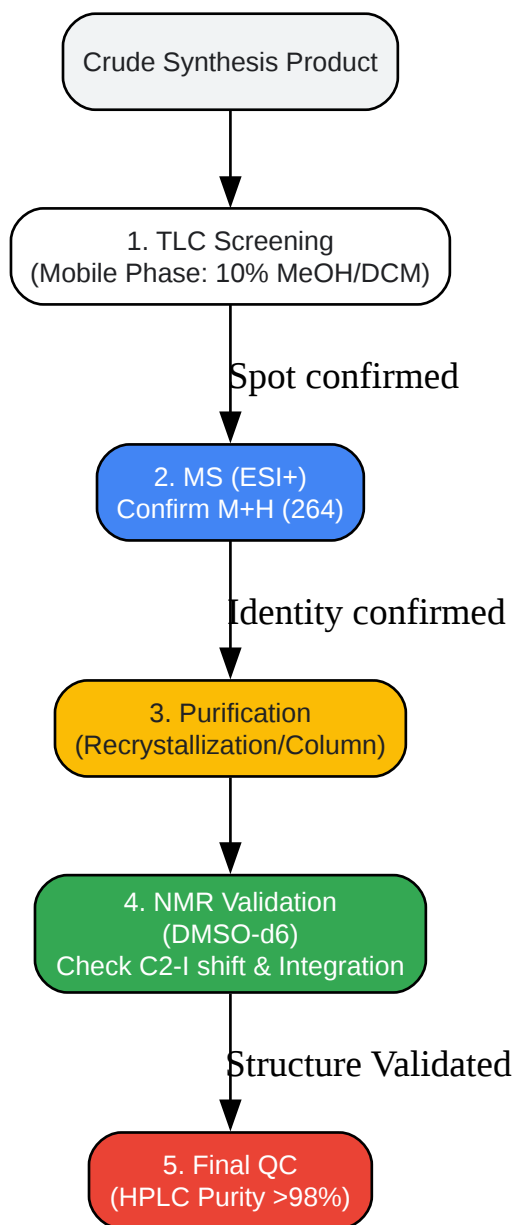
Crude Synthesis Product

1. TLC Screening
(Mobile Phase: 10% MeOH/DCM)

Spot confirmed

2. MS (ESI+)
Confirm M+H (264)

Identity confirmed

3. Purification
(Recrystallization/Column)

4. NMR Validation
(DMSO-d6)
Check C2-I shift & Integration

Structure Validated

5. Final QC
(HPLC Purity >98%)